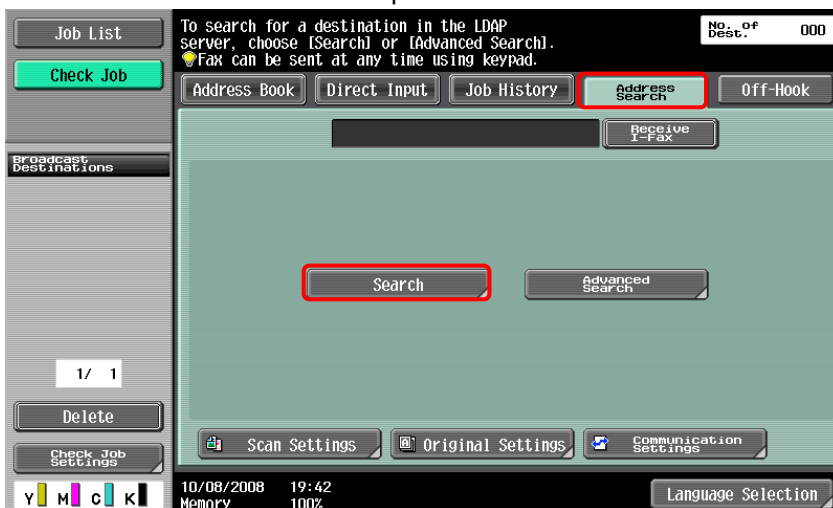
Job List

Check Job

To search for a destination in the LDAP server, choose [Search] or [Advanced Search].
Fax can be sent at any time using keypad.

No. of Dest. 000

Address Book
Direct Input
Job History
Address Search
Off-Hook

Receive I-Fax

Broadcast Destinations

Search

Advanced Search

1/ 1

Delete

Check Job Settings

Scan Settings
Original Settings
Communication Settings

Y M C K

10/08/2008 19:42
Memory 100%

Language Selection